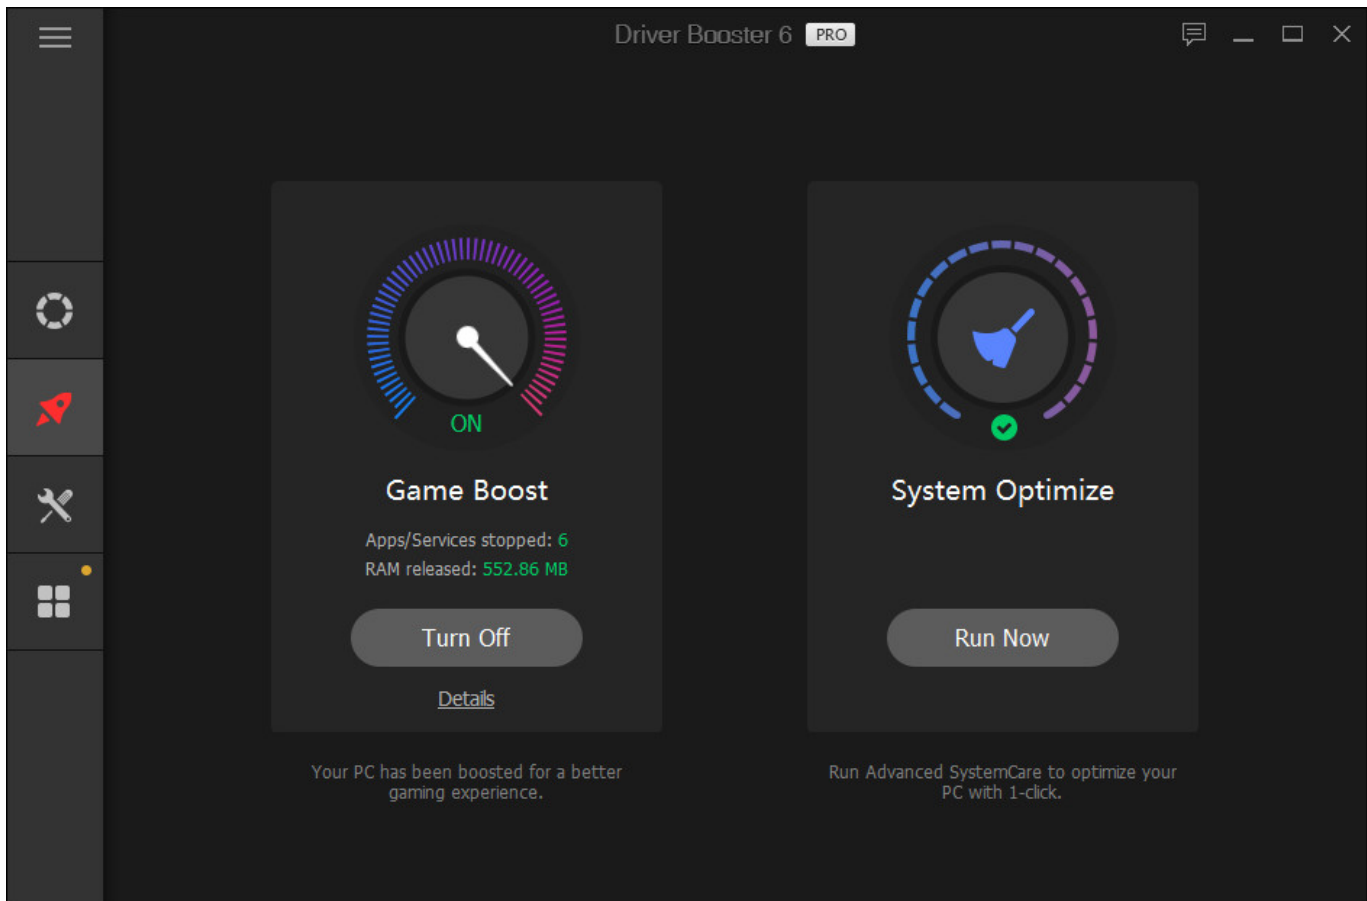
Driver Booster 6 PRO

ON

Game Boost

Apps/Services stopped: 6
RAM released: 552.86 MB

Turn Off

Details

Your PC has been boosted for a better gaming experience.

System Optimize

Run Now

Run Advanced SystemCare to optimize your PC with 1-click.